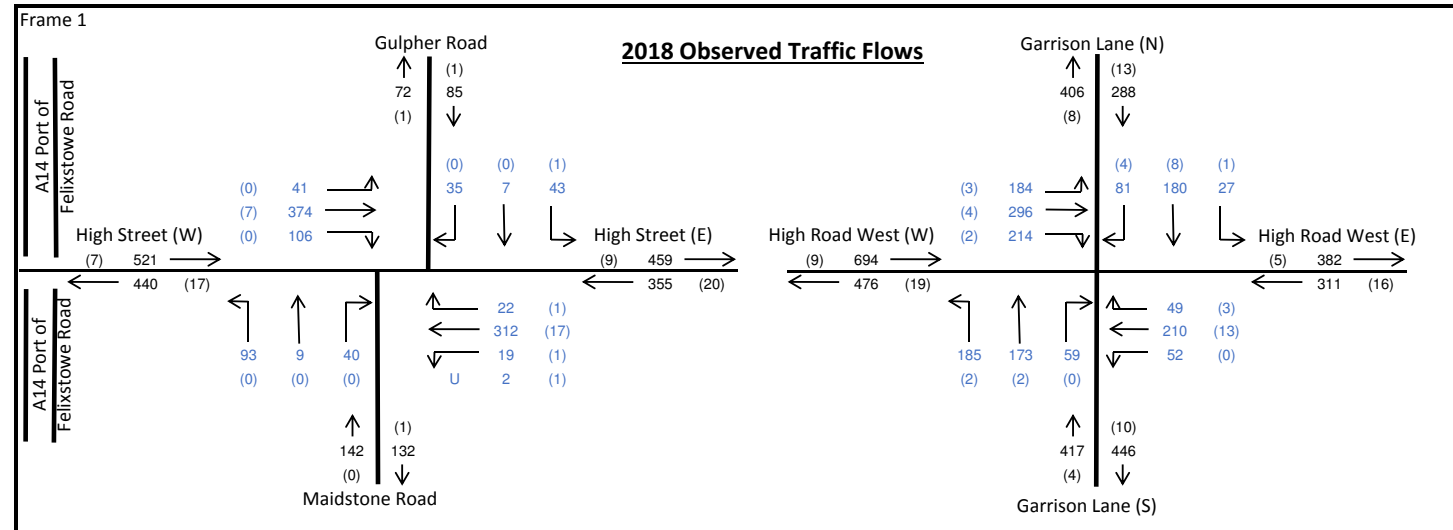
Frame 1

2018 Observed Traffic Flows

Gulpher Road
72 (1)
(1) 85

A14 Port of Felixstowe Road

(0) 41
(7) 374
(0) 106

(0) 35
(0) 7
(1) 43

High Street (W)
(7) 521
440 (17)

High Street (E)
(9) 459
355 (20)

A14 Port of Felixstowe Road

93 (0)
9 (0)
40 (0)

22 (1)
312 (17)
19 (1)
U 2 (1)

142 (0)
(1) 132

Maidstone Road

Garrison Lane (N)
406 (8)
(13) 288

(3) 184
(4) 296
(2) 214

(4) 81
(8) 180
(1) 27

High Road West (W)
(9) 694
476 (19)

High Road West (E)
(5) 382
311 (16)

185 (2)
173 (2)
59 (0)

49 (3)
210 (13)
52 (0)

417 (4)
(10) 446

Garrison Lane (S)